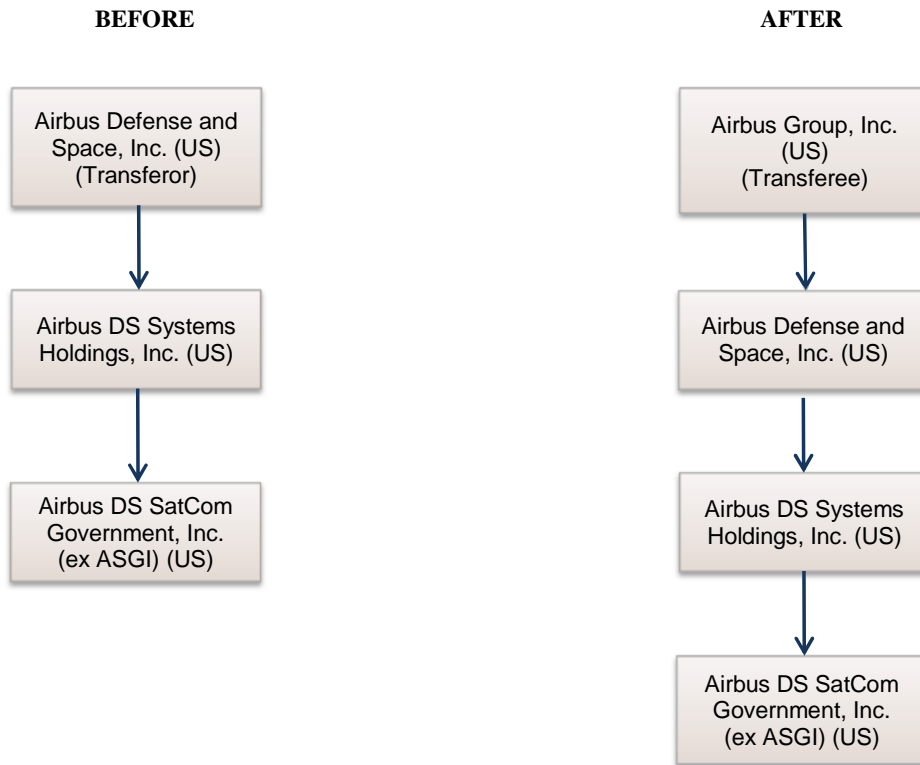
BEFORE

Airbus Defense and Space, Inc. (US) (Transferor)

Airbus DS Systems Holdings, Inc. (US)

Airbus DS SatCom Government, Inc. (ex ASGI) (US)

AFTER

Airbus Group, Inc. (US) (Transferee)

Airbus Defense and Space, Inc. (US)

Airbus DS Systems Holdings, Inc. (US)

Airbus DS SatCom Government, Inc. (ex ASGI) (US)